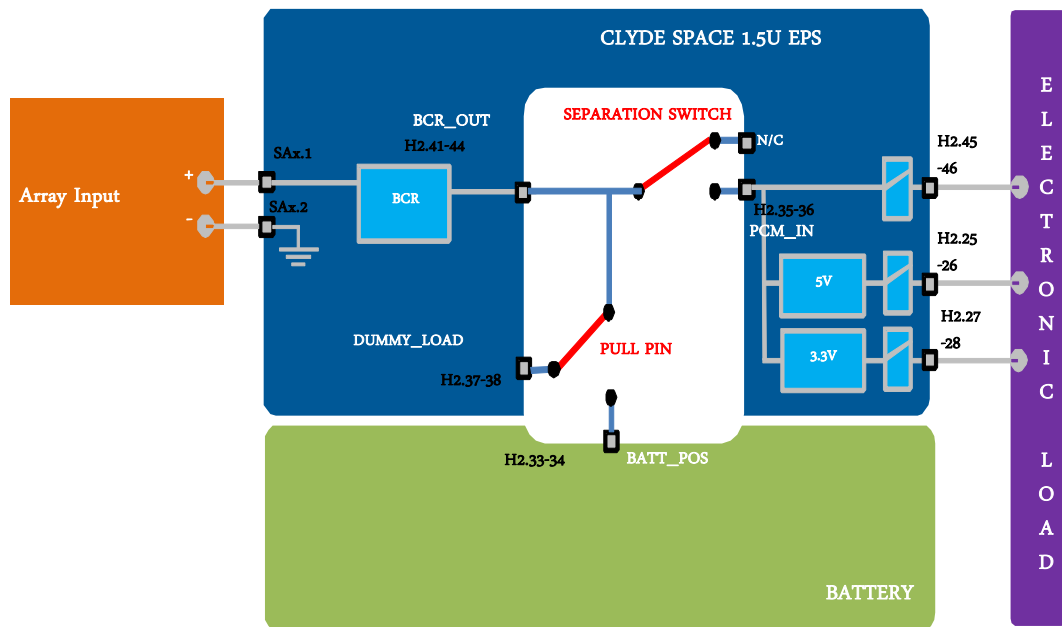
CLYDE SPACE 1.5U EPS

Array Input

+

-

SAx.1

SAx.2

BCR_OUT

H2.41-44

BCR

SEPARATION SWITCH

N/C

H2.35-36

PCM_IN

H2.45

-46

H2.25

-26

5V

H2.27

-28

3.3V

DUMMY_LOAD

PULL PIN

H2.37-38

H2.33-34

BATT_POS

BATTERY

ELECTRONIC LOAD